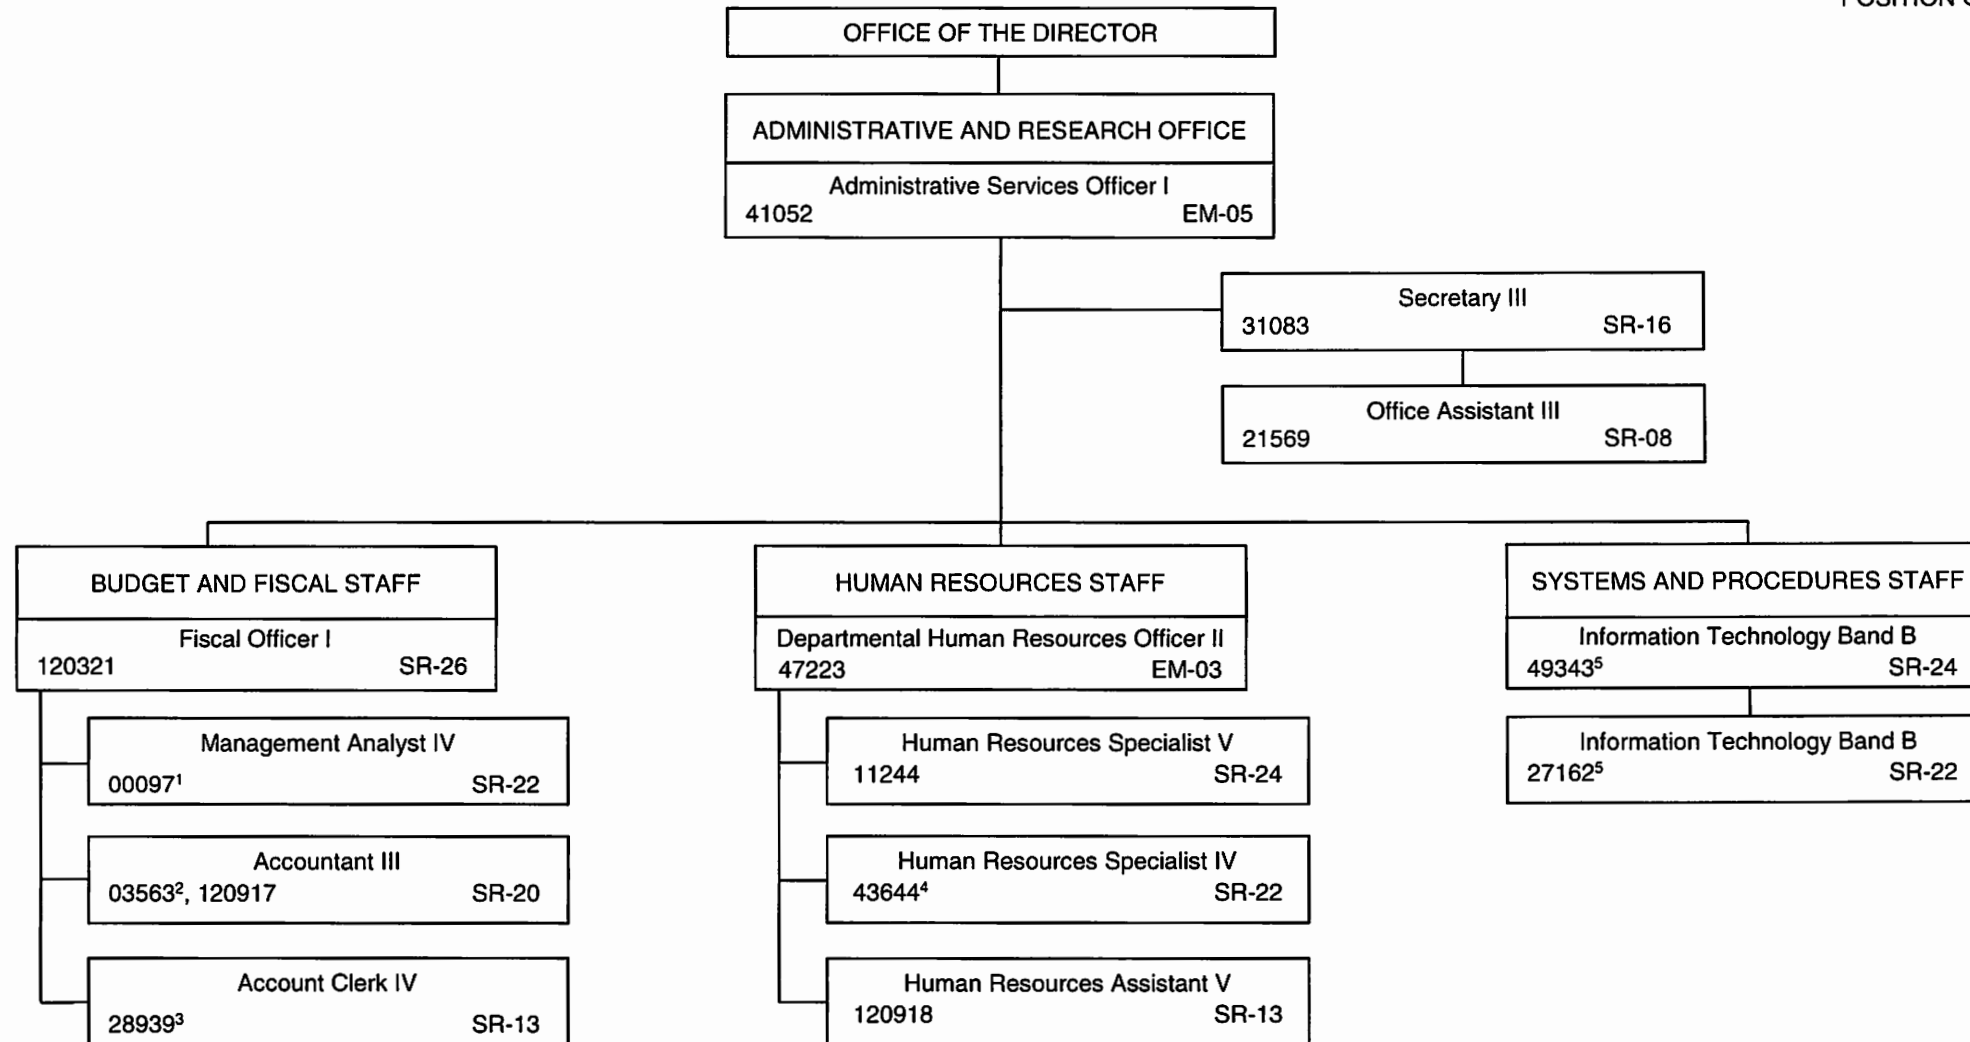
POSITION C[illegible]

OFFICE OF THE DIRECTOR

ADMINISTRATIVE AND RESEARCH OFFICE

Administrative Services Officer I
41052 EM-05

Secretary III
31083 SR-16

Office Assistant III
21569 SR-08

BUDGET AND FISCAL STAFF

Fiscal Officer I
120321 SR-26

Management Analyst IV
00097$^1$ SR-22

Accountant III
03563$^2$, 120917 SR-20

Account Clerk IV
28939$^3$ SR-13

HUMAN RESOURCES STAFF

Departmental Human Resources Officer II
47223 EM-03

Human Resources Specialist V
11244 SR-24

Human Resources Specialist IV
43644$^4$ SR-22

Human Resources Assistant V
120918 SR-13

SYSTEMS AND PROCEDURES STAFF

Information Technology Band B
49343$^5$ SR-24

Information Technology Band B
27162$^5$ SR-22